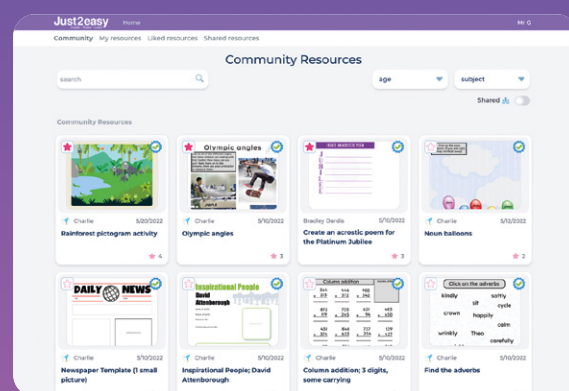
Just2easy Home Mr G

Community My resources Liked resources Shared resources

Community Resources

search

age

subject

Shared

Community Resources

Charlie 5/20/2022
Rainforest pictogram activity
4

Olympic angles
Charlie 5/10/2022
Olympic angles
3

Bradley Dardis 5/10/2022
Create an acrostic poem for the Platinum Jubilee
3

Charlie 5/12/2022
Noun balloons
2

DAILY NEWS
Charlie 5/10/2022
Newspaper Template (1 small picture)

Inspirational People
David Attenborough
Charlie 5/10/2022
Inspirational People; David Attenborough

Column addition
Charlie 5/10/2022
Column addition; 3 digits, some carrying

Click on the adverbs
kindly sit softly cycle crown happily calm wrinkly Then carefully
Charlie 5/10/2022
Find the adverbs